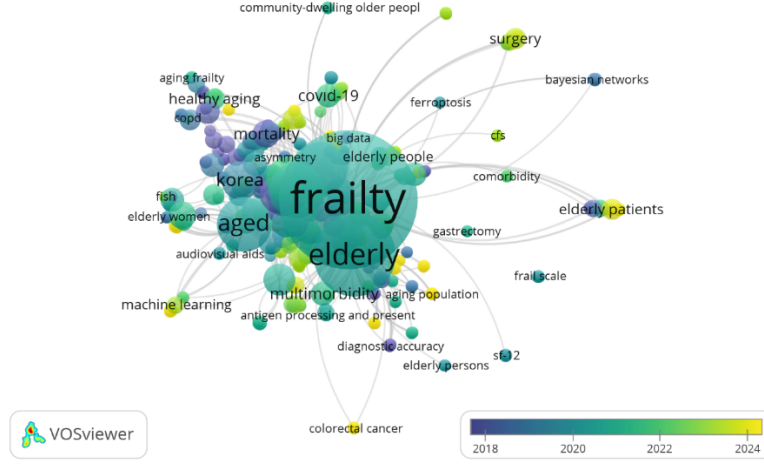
community-dwelling older peopl

surgery

aging frailty

bayesian networks

healthy aging

covid-19

copd

ferroptosis

mortality

big data

cfs

asymmetry

elderly people

comorbidity

korea

frailty

fish

elderly women

elderly patients

aged

gastrectomy

audiovisual aids

elderly

frail scale

machine learning

multimorbidity

aging population

antigen processing and present

diagnostic accuracy

sf-12

elderly persons

colorectal cancer

VOSviewer

2018

2020

2022

2024